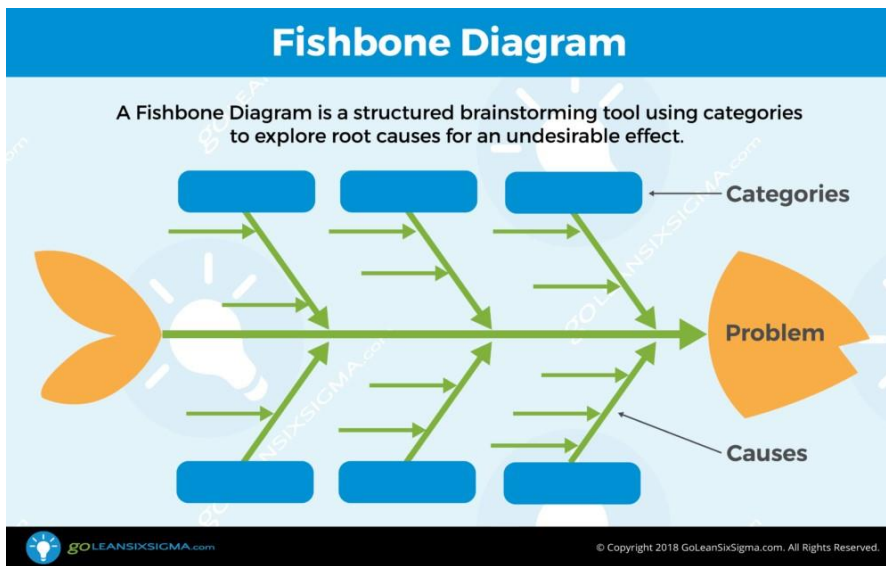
Fishbone Diagram

A Fishbone Diagram is a structured brainstorming tool using categories to explore root causes for an undesirable effect.

Categories

Problem

Causes

goLEANSIXSIGMA.com

© Copyright 2018 GoLeanSixSigma.com. All Rights Reserved.